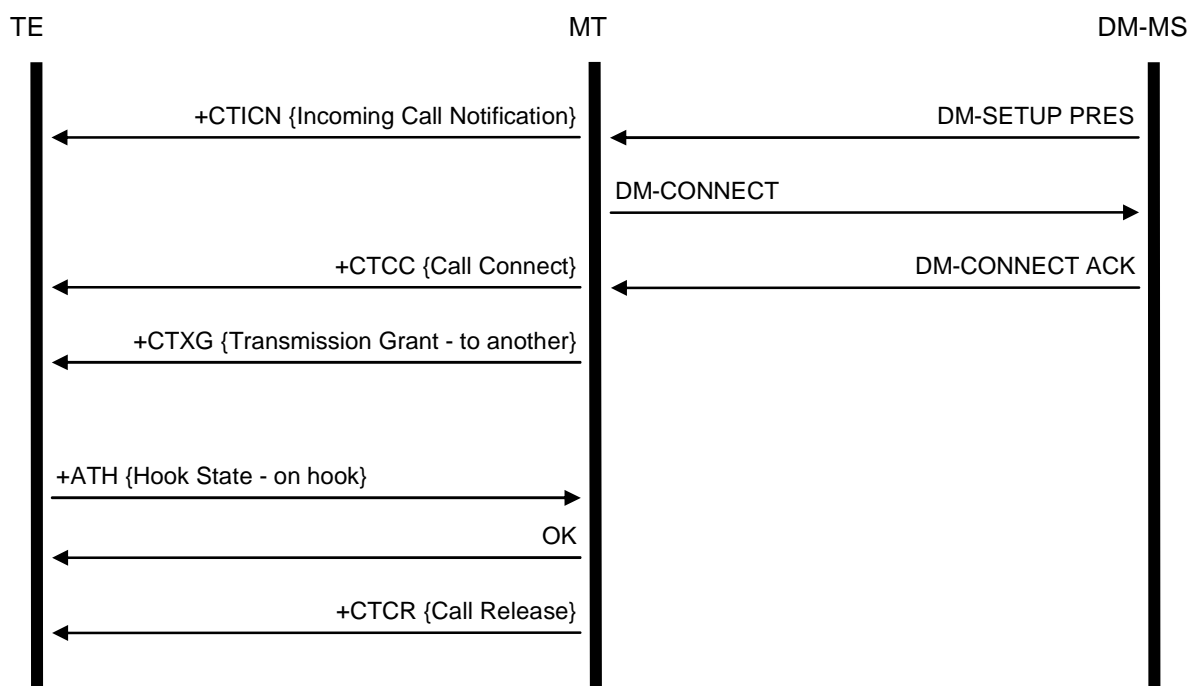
TE

MT

DM-MS

+CTICN {Incoming Call Notification}

DM-SETUP PRES

DM-CONNECT

+CTCC {Call Connect}

DM-CONNECT ACK

+CTXG {Transmission Grant - to another}

+ATH {Hook State - on hook}

OK

+CTCR {Call Release}